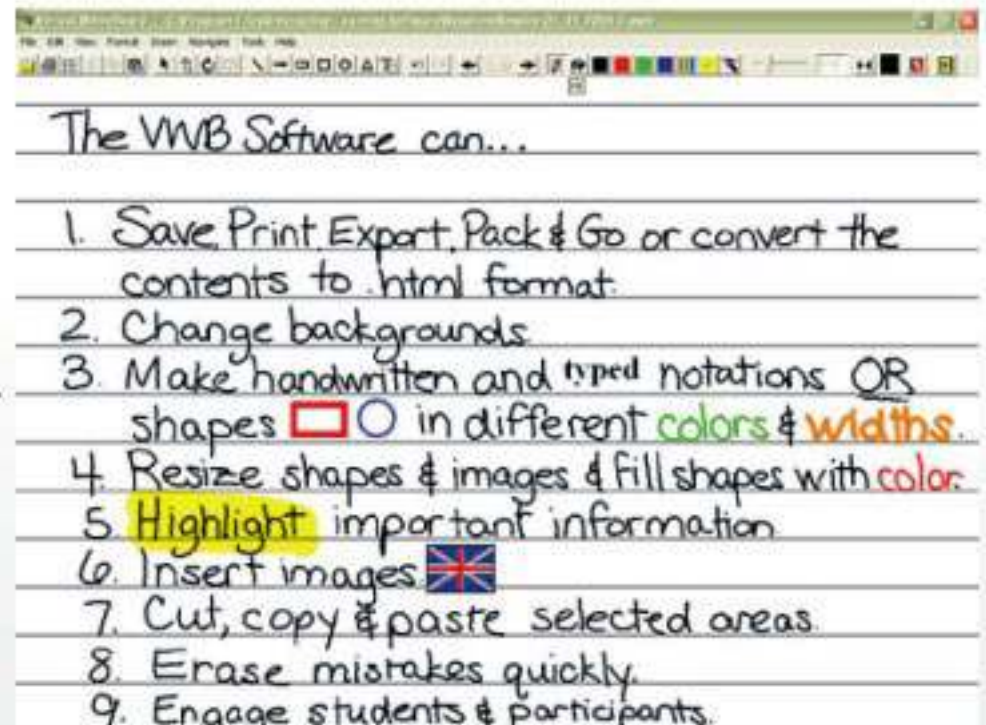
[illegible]
File Edit View Format Draw Navigate Tools Help

The VWB Software can...

1. Save, Print, Export, Pack & Go or convert the contents to .html format.
2. Change backgrounds
3. Make handwritten and typed notations OR shapes in different colors & widths.
4. Resize shapes & images & fill shapes with color.
5. Highlight important information
6. Insert images
7. Cut, copy & paste selected areas.
8. Erase mistakes quickly.
9. Engage students & participants.